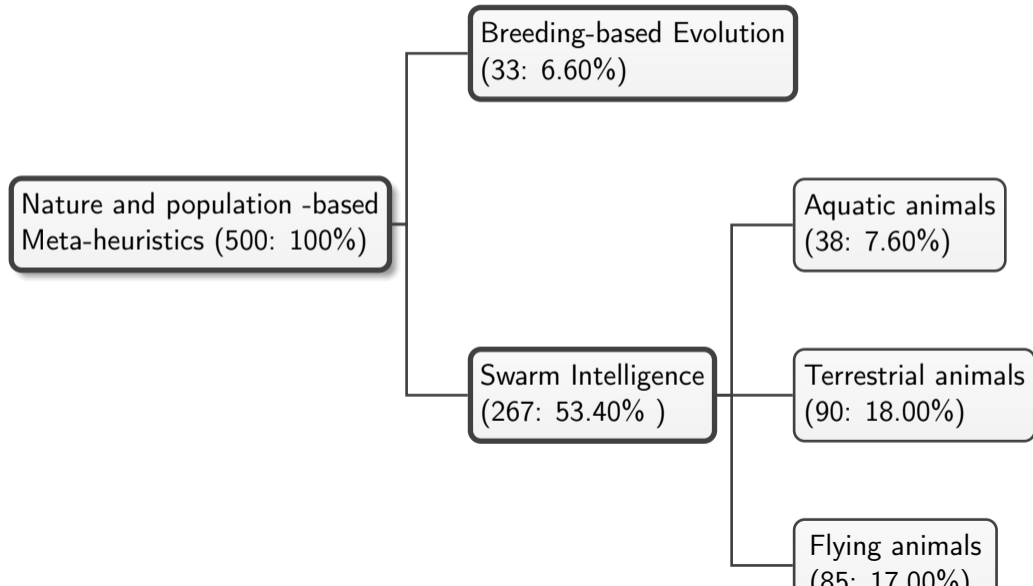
Nature and population -based Meta-heuristics (500: 100%)

Breeding-based Evolution (33: 6.60%)

Swarm Intelligence (267: 53.40% )

Aquatic animals (38: 7.60%)

Terrestrial animals (90: 18.00%)

Flying animals (85: 17.00%)